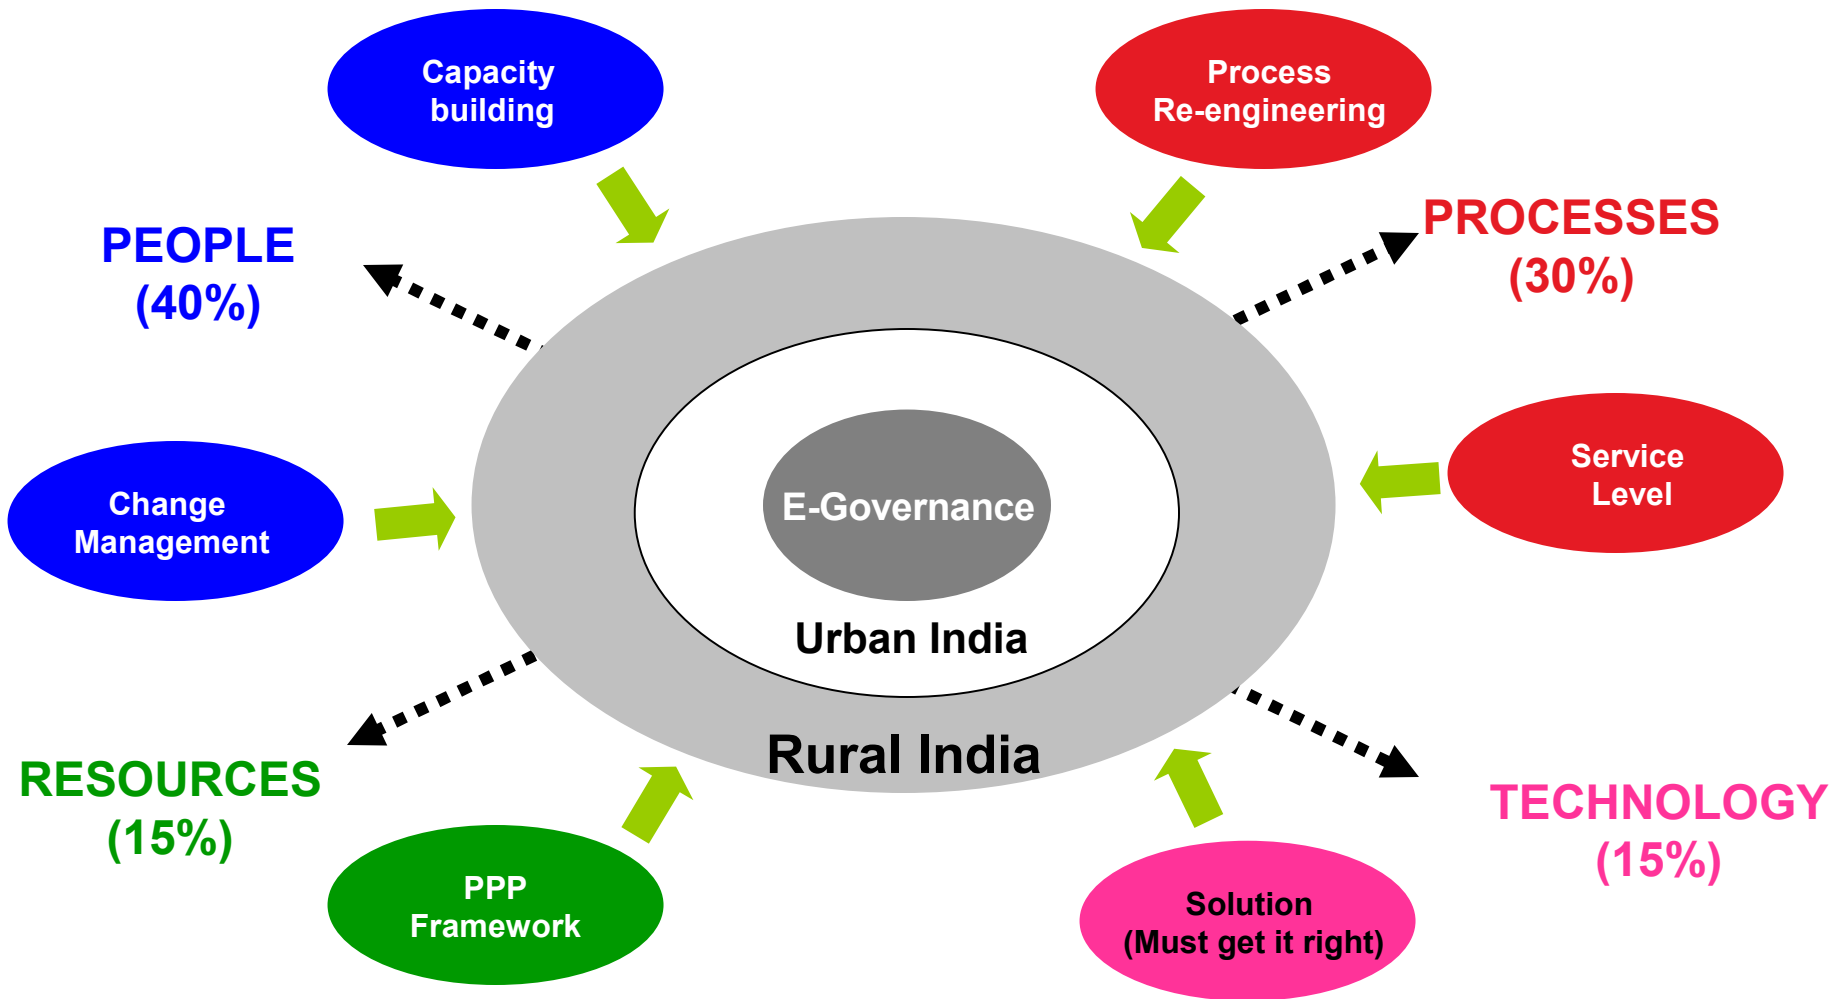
Capacity building

Process Re-engineering

PEOPLE (40%)

PROCESSES (30%)

Change Management

E-Governance

Service Level

Urban India

Rural India

RESOURCES (15%)

TECHNOLOGY (15%)

PPP Framework

Solution (Must get it right)